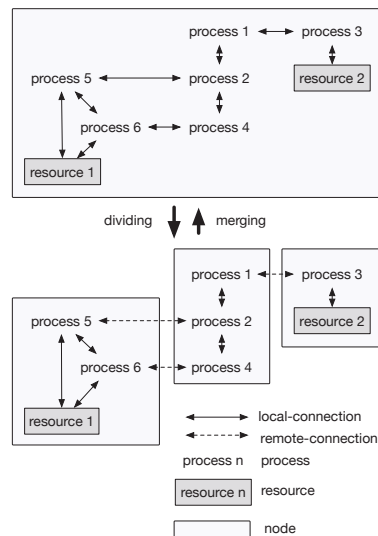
process 1
process 3
process 5
process 2
resource 2
process 6
process 4
resource 1

dividing
merging

process 1
process 3
process 5
process 2
resource 2
process 6
process 4
resource 1

local-connection
remote-connection
process n process
resource n resource
node